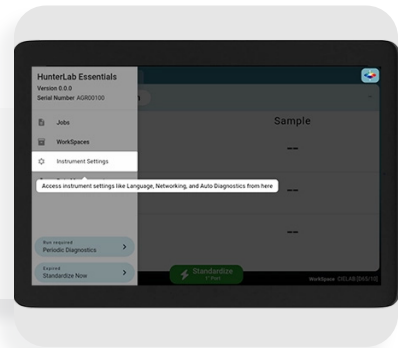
HunterLab Essentials
Version 0.0.0
Serial Number AGR00100

Jobs

WorkSpaces

Instrument Settings

Access instrument settings like Language, Networking, and Auto Diagnostics from here

Sample

---

---

---

Run required
Periodic Diagnostics

Expired
Standardize Now

Standardize

WorkSpace CIELAB [D65/10]